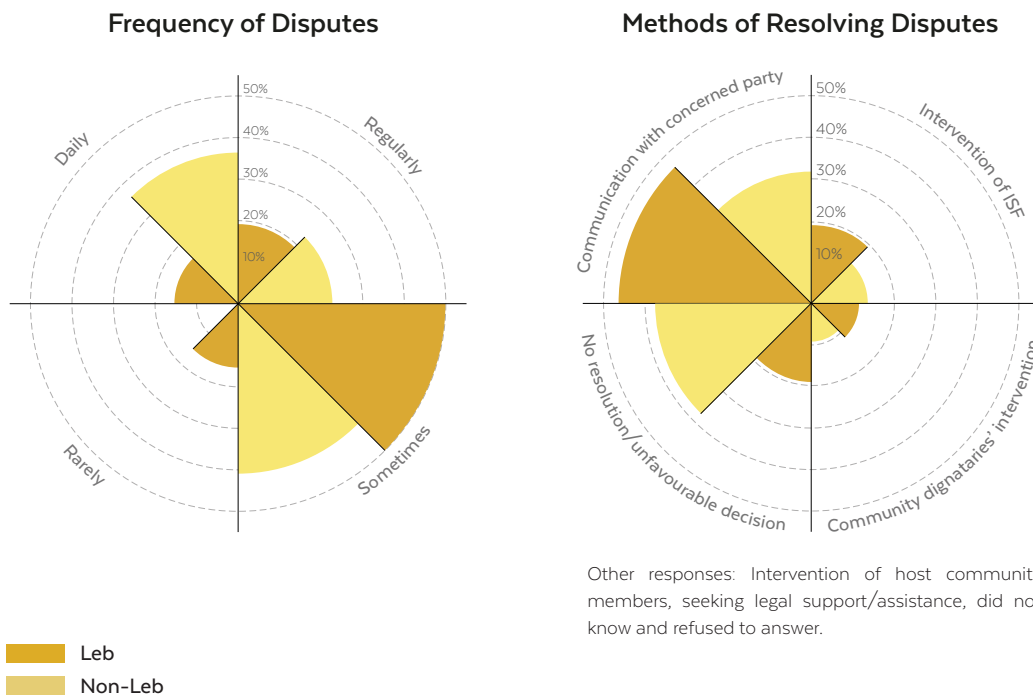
Frequency of Disputes

50%
40%
30%
20%
10%

Daily
Regularly
Sometimes
Rarely

Methods of Resolving Disputes

50%
40%
30%
20%
10%

Communication with concerned party
Intervention of ISF
Community dignataries' intervention
No resolution/unfavourable decision

Other responses: Intervention of host communit members, seeking legal support/assistance, did no know and refused to answer.

Leb
Non-Leb